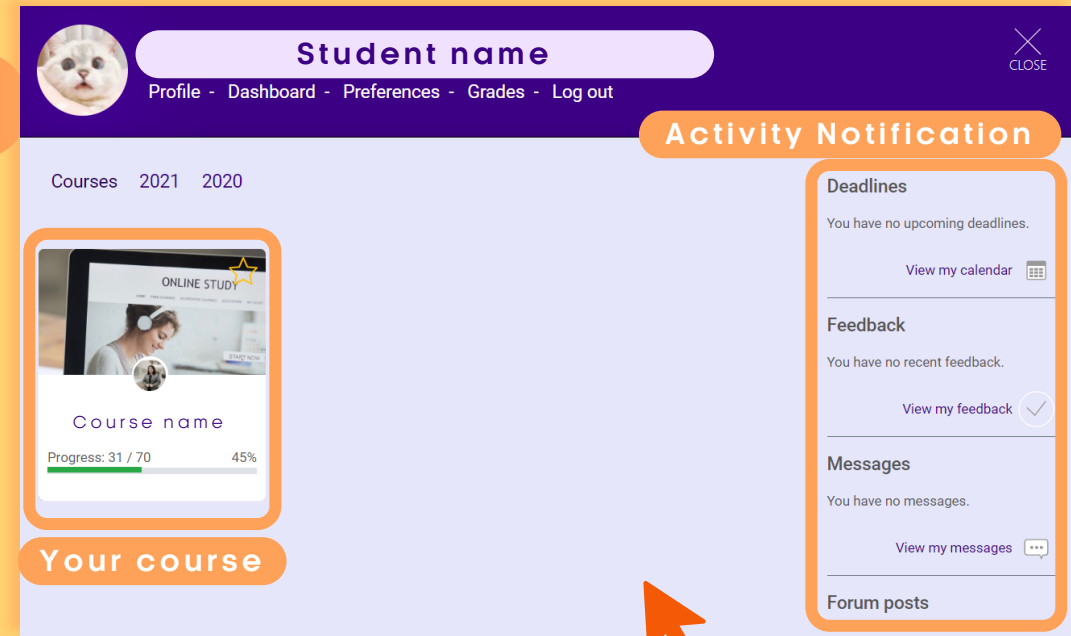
Student name

Profile - Dashboard - Preferences - Grades - Log out

CLOSE

Activity Notification

Courses 2021 2020

ONLINE STUDY

START NOW

Course name

Progress: 31 / 70 45%

Your course

Deadlines

You have no upcoming deadlines.

View my calendar

Feedback

You have no recent feedback.

View my feedback

Messages

You have no messages.

View my messages

Forum posts